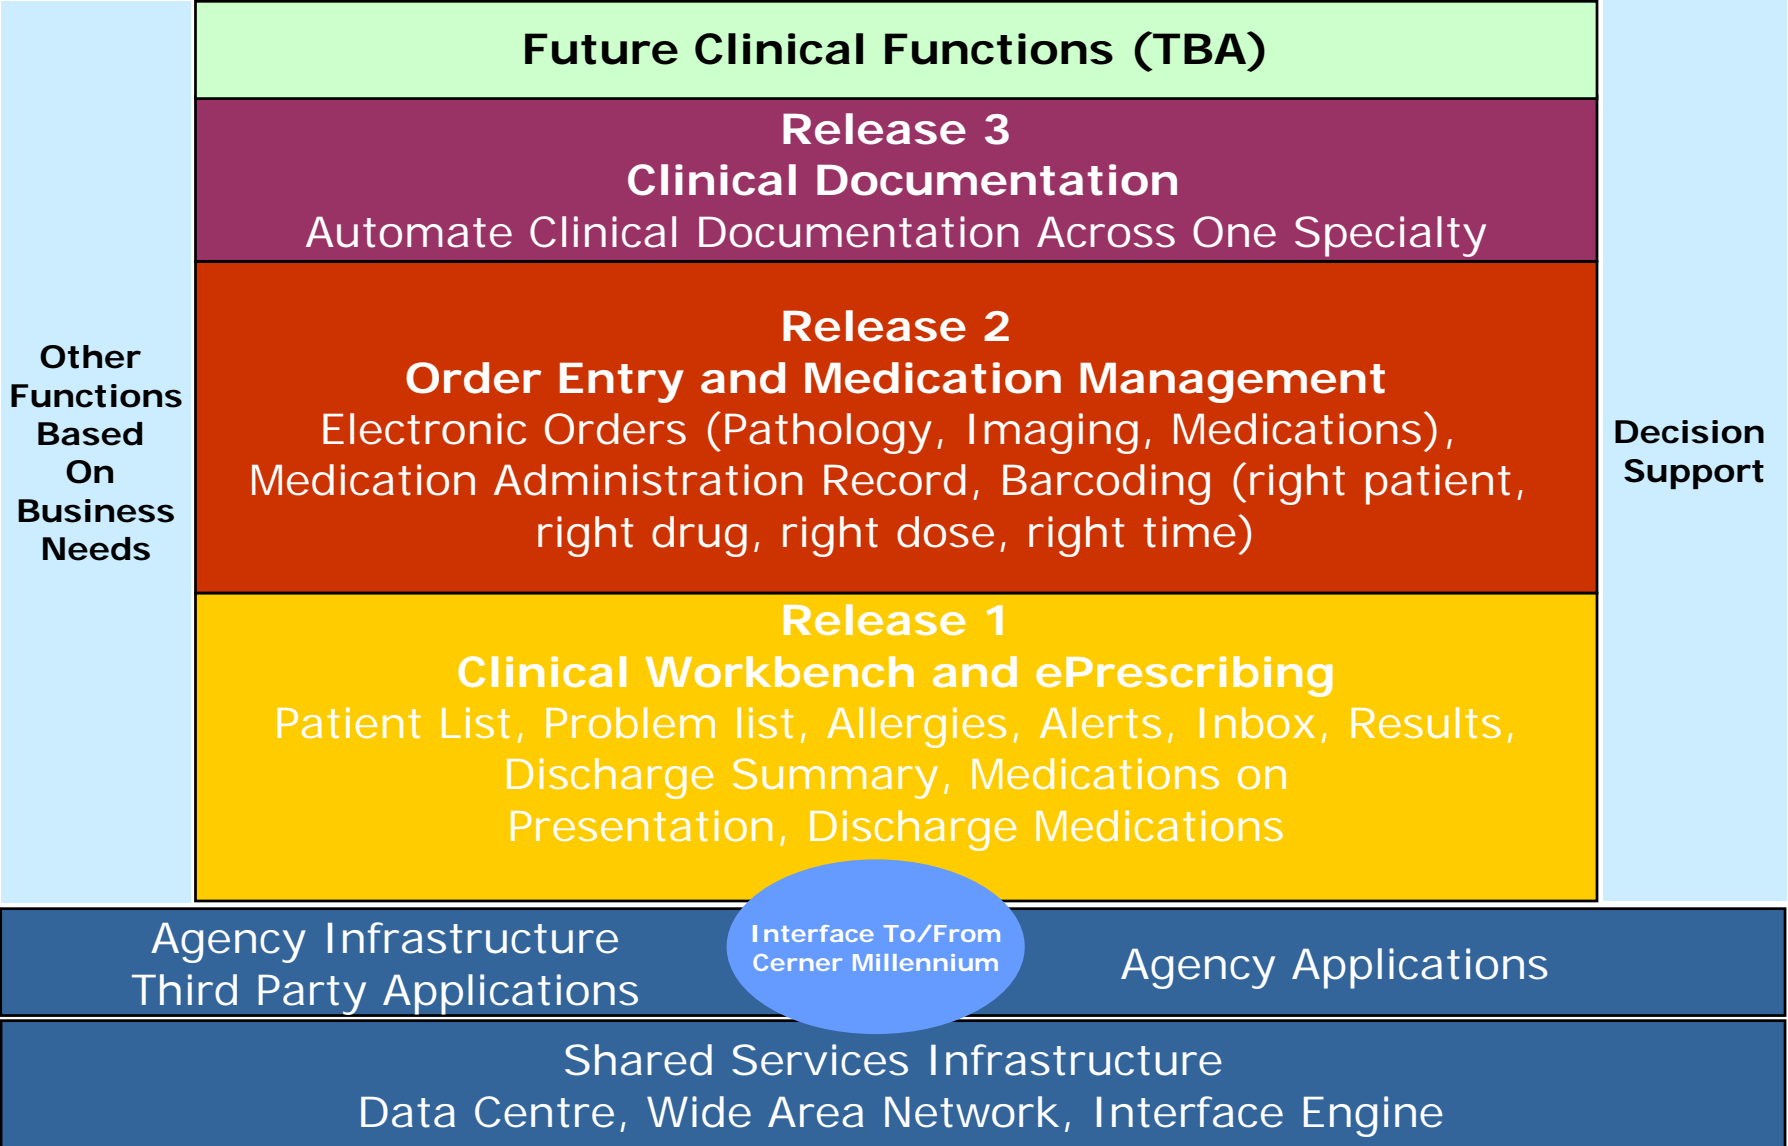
Other Functions Based On Business Needs

Future Clinical Functions (TBA)

Release 3
Clinical Documentation
Automate Clinical Documentation Across One Specialty

Release 2
Order Entry and Medication Management
Electronic Orders (Pathology, Imaging, Medications), Medication Administration Record, Barcoding (right patient, right drug, right dose, right time)

Release 1
Clinical Workbench and ePrescribing
Patient List, Problem list, Allergies, Alerts, Inbox, Results, Discharge Summary, Medications on Presentation, Discharge Medications

Decision Support

Agency Infrastructure
Third Party Applications

Interface To/From Cerner Millennium

Agency Applications

Shared Services Infrastructure
Data Centre, Wide Area Network, Interface Engine